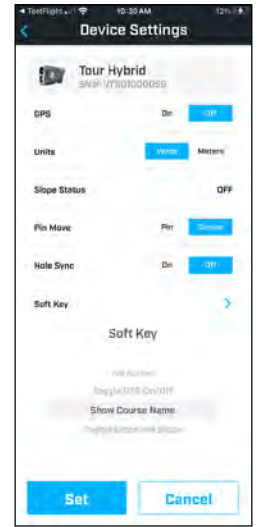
◂ TestFlight 10:30 AM 12%

Device Settings

Tour Hybrid
SN#: VT001000059

GPS
On
Off

Units
Yards
Meters

Slope Status
OFF

Pin Move
Pin
Screen

Hole Sync
On
Off

Soft Key

Soft Key

Hill Number
Toggle GPS On/Off
Show Course Name
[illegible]

Set
Cancel